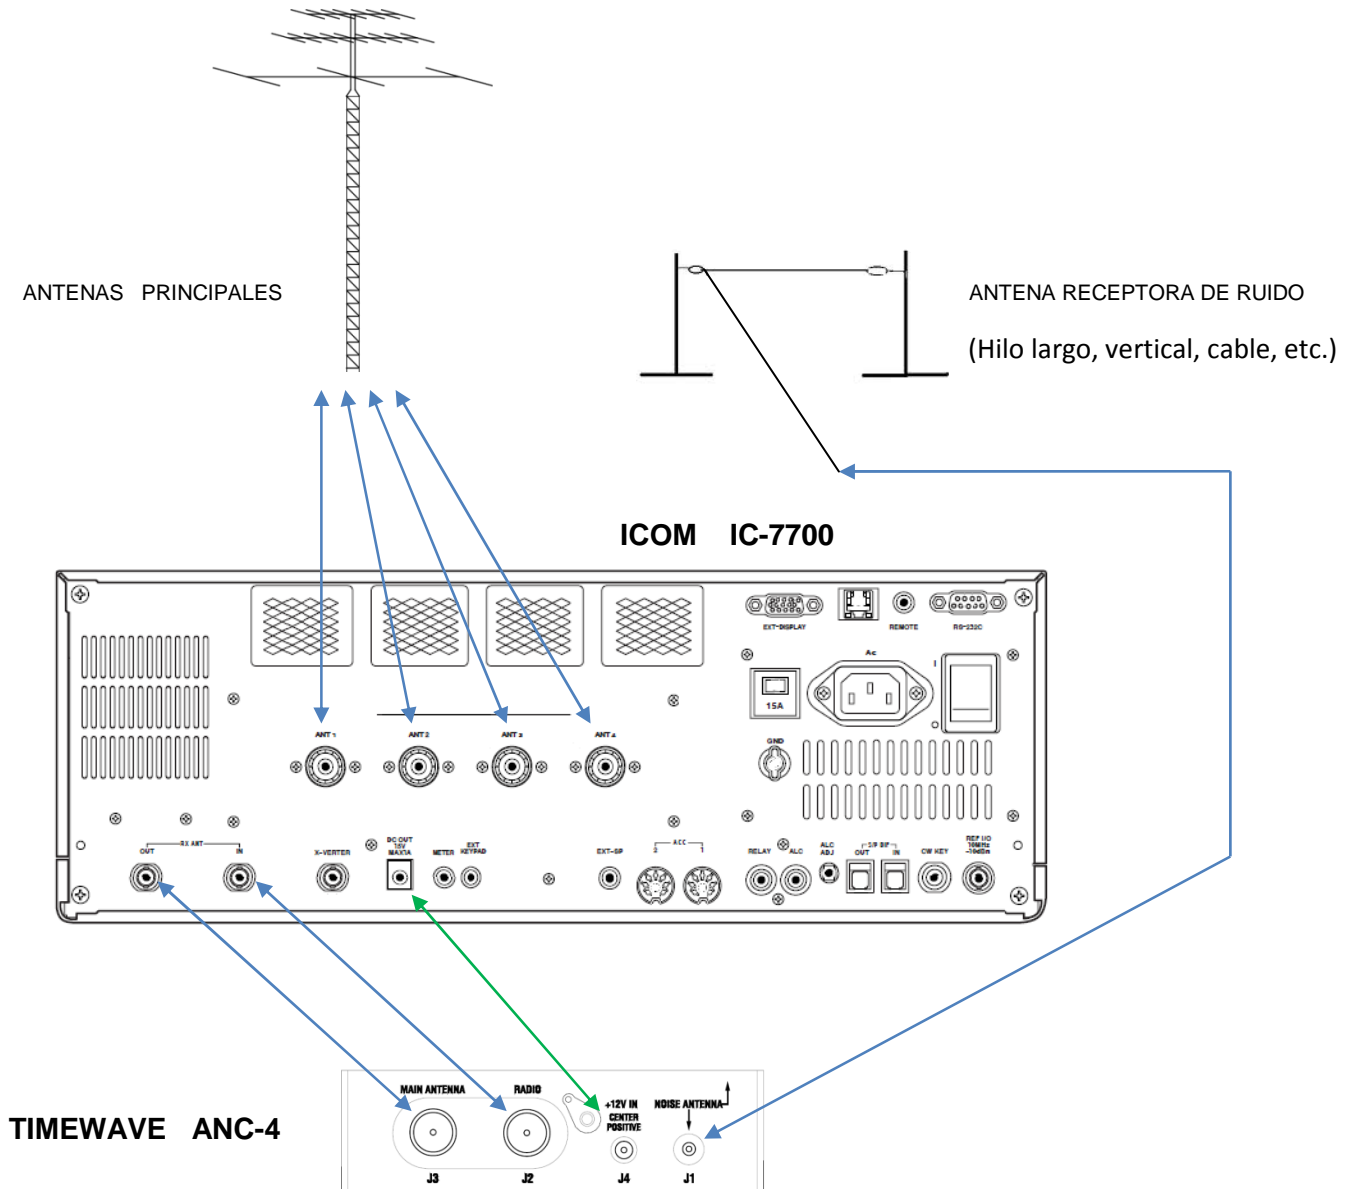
ANTENAS PRINCIPALES

ANTENA RECEPTORA DE RUIDO

(Hilo largo, vertical, cable, etc.)

ICOM IC-7700

EXT-DISPLAY REMOTE RS-232C

AC

15A

ANT 1 ANT 2 ANT 3 ANT 4

GND

RX ANT OUT IN

X-VERTER

DC OUT 13.8V MAX1A

METER EXT KEYPAD

EXT-SP

ACC 2 1

RELAY ALC ALC ADJ

S/P DIF OUT IN

CW KEY

REF I/O 10MHz −10dBm

TIMEWAVE ANC-4

MAIN ANTENNA RADIO +12V IN CENTER POSITIVE NOISE ANTENNA

J3 J2 J4 J1